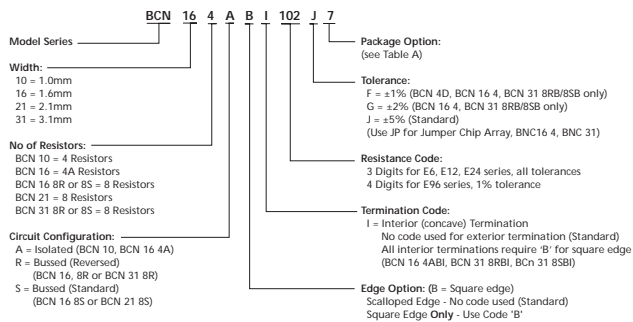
BCN 16 4 A B I 102 J 7

Model Series

Width:
10 = 1.0mm
16 = 1.6mm
21 = 2.1mm
31 = 3.1mm

No of Resistors:
BCN 10 = 4 Resistors
BCN 16 = 4A Resistors
BCN 16 8R or 8S = 8 Resistors
BCN 21 = 8 Resistors
BCN 31 8R or 8S = 8 Resistors

Circuit Configuration:
A = Isolated (BCN 10, BCN 16 4A)
R = Bussed (Reversed) (BCN 16, 8R or BCN 31 8R)
S = Bussed (Standard) (BCN 16 8S or BCN 21 8S)

Package Option:
(see Table A)

Tolerance:
F = ±1% (BCN 4D, BCN 16 4, BCN 31 8RB/8SB only)
G = ±2% (BCN 16 4, BCN 31 8RB/8SB only)
J = ±5% (Standard)
(Use JP for Jumper Chip Array, BNC16 4, BNC 31)

Resistance Code:
3 Digits for E6, E12, E24 series, all tolerances
4 Digits for E96 series, 1% tolerance

Termination Code:
I = Interior (concave) Termination
No code used for exterior termination (Standard)
All interior terminations require 'B' for square edge (BCN 16 4ABI, BCN 31 8RBI, BCn 31 8SBI)

Edge Option: (B = Square edge)
Scalloped Edge - No code used (Standard)
Square Edge Only - Use Code 'B'